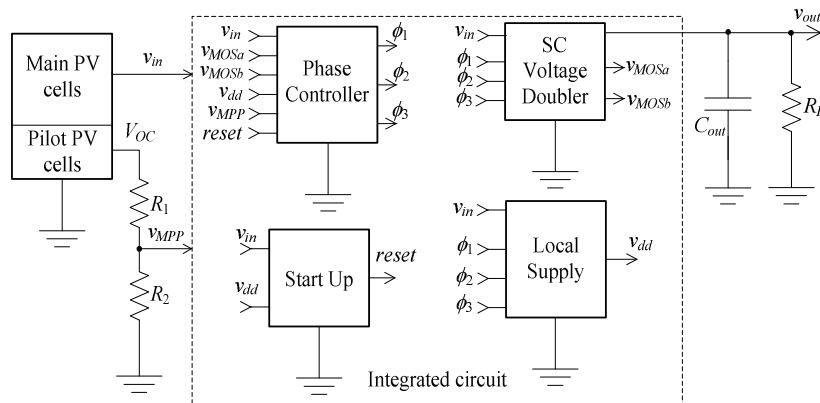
Main PV cells

$v_{in}$

Pilot PV cells

$V_{OC}$

$R_1$

$v_{MPP}$

$R_2$

$v_{in}$
$v_{MOSa}$
$v_{MOSb}$
$v_{dd}$
$v_{MPP}$
$reset$

Phase Controller

$\phi_1$
$\phi_2$
$\phi_3$

$v_{in}$
$\phi_1$
$\phi_2$
$\phi_3$

SC Voltage Doubler

$v_{MOSa}$
$v_{MOSb}$

$v_{out}$

$C_{out}$

$R_l$

$v_{in}$

$v_{dd}$

Start Up

$reset$

$v_{in}$
$\phi_1$
$\phi_2$
$\phi_3$

Local Supply

$v_{dd}$

Integrated circuit